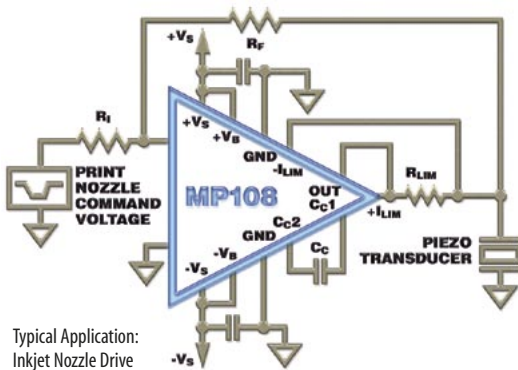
$+V_S$

$R_F$

$R_I$

$+V_S$

$+V_B$

GND

$-I_{LIM}$

PRINT NOZZLE COMMAND VOLTAGE

MP108

OUT

$C_C1$

$+I_{LIM}$

$R_{LIM}$

$C_C2$

GND

$-V_B$

$-V_S$

$C_C$

PIEZO TRANSDUCER

$-V_S$

Typical Application: Inkjet Nozzle Drive